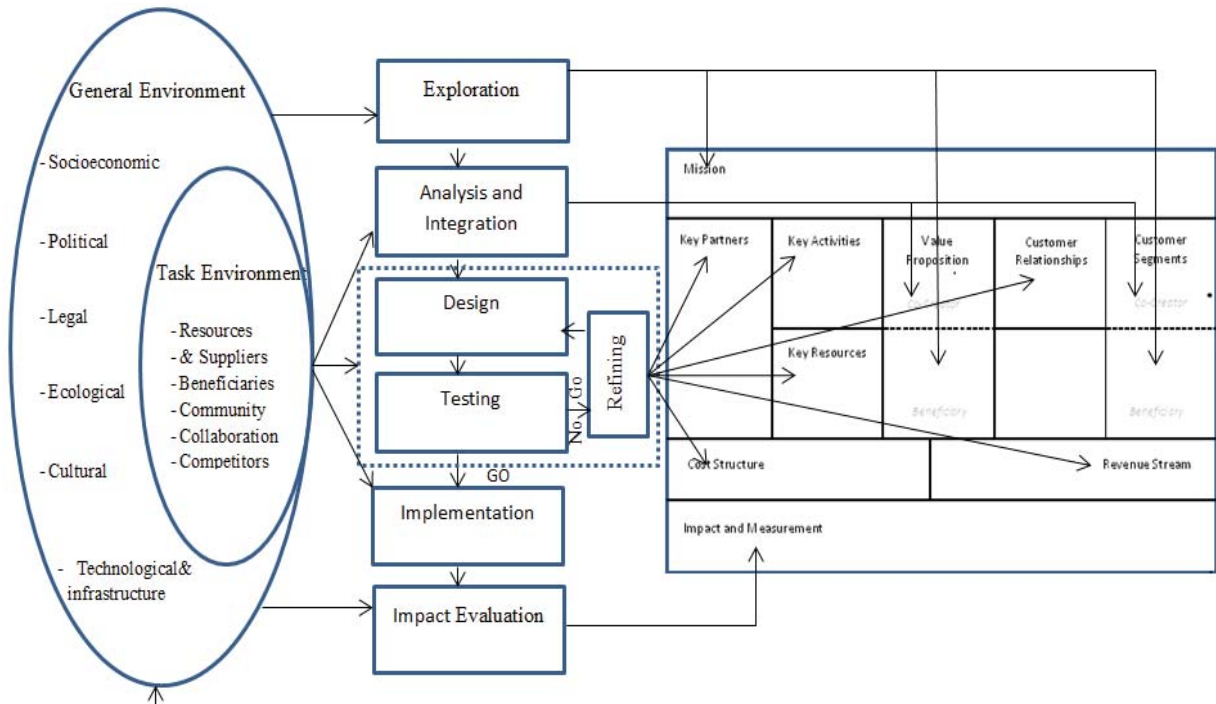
General Environment

- Socioeconomic

- Political

- Legal

- Ecological

- Cultural

- Technological& infrastructure

Task Environment

- Resources
- & Suppliers
- Beneficiaries
- Community
- Collaboration
- Competitors

Exploration

Analysis and Integration

Design

Testing

Refining

No Go

GO

Implementation

Impact Evaluation

Mission

Key Partners

Key Activities

Value Proposition

Customer Relationships

Customer Segments

Co-creator

Co-creator

Key Resources

Beneficiary

Beneficiary

Cost Structure

Revenue Stream

Impact and Measurement